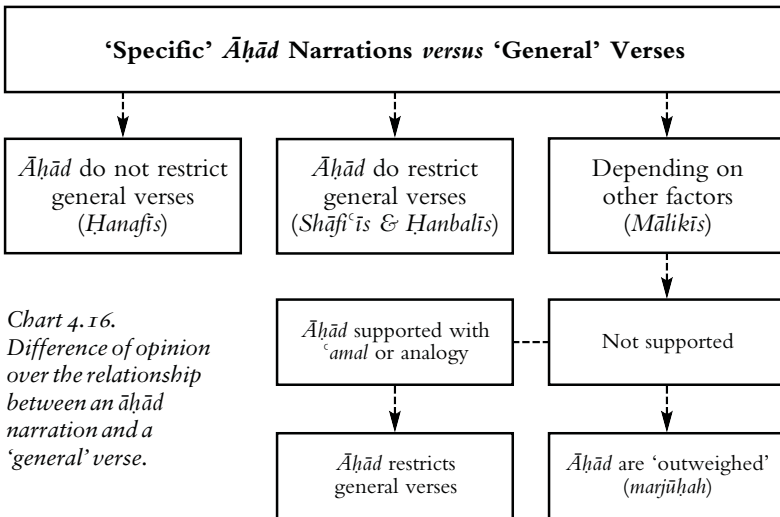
'Specific' *Āḥād* Narrations *versus* 'General' Verses

*Āḥād* do not restrict general verses (*Ḥanafīs*)

*Āḥād* do restrict general verses (*Shāfiʿīs & Ḥanbalīs*)

Depending on other factors (*Mālikīs*)

*Chart 4.16. Difference of opinion over the relationship between an āḥād narration and a 'general' verse.*

*Āḥād* supported with *ʿamal* or analogy

Not supported

*Āḥād* restricts general verses

*Āḥād* are 'outweighed' (*marjūḥah*)